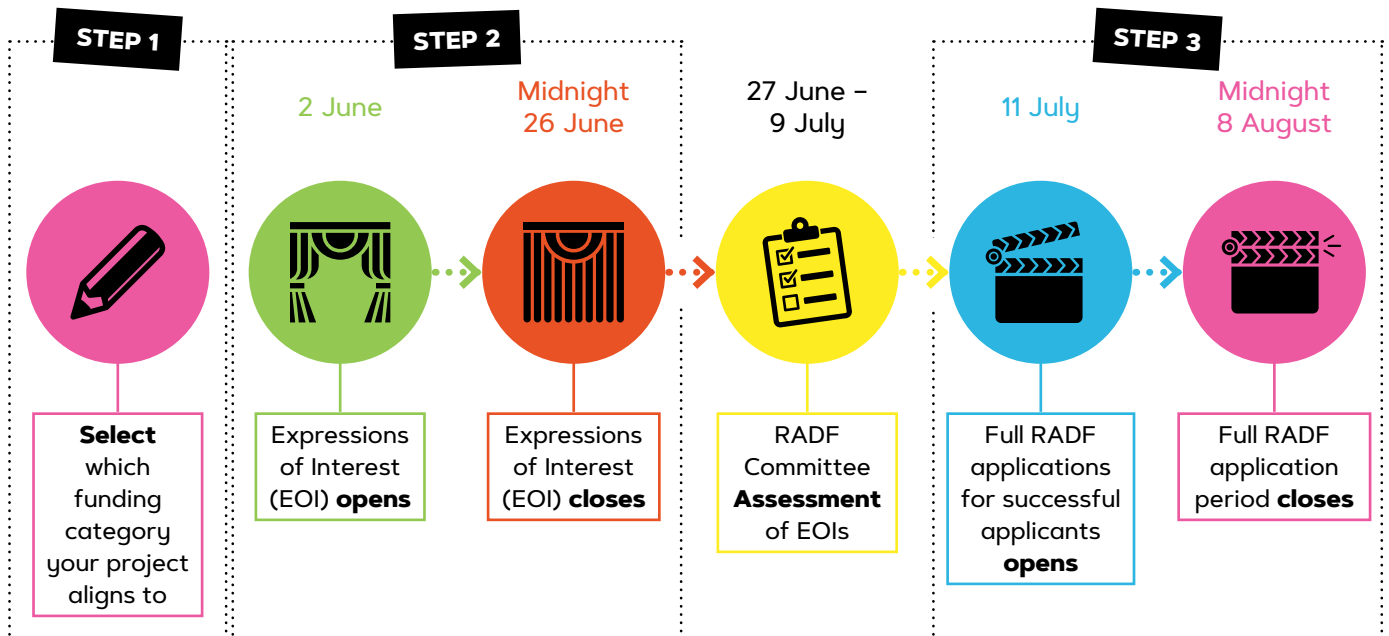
STEP 1

Select which funding category your project aligns to

STEP 2

2 June

Expressions of Interest (EOI) opens

Midnight 26 June

Expressions of Interest (EOI) closes

27 June – 9 July

RADF Committee Assessment of EOIs

STEP 3

11 July

Full RADF applications for successful applicants opens

Midnight 8 August

Full RADF application period closes